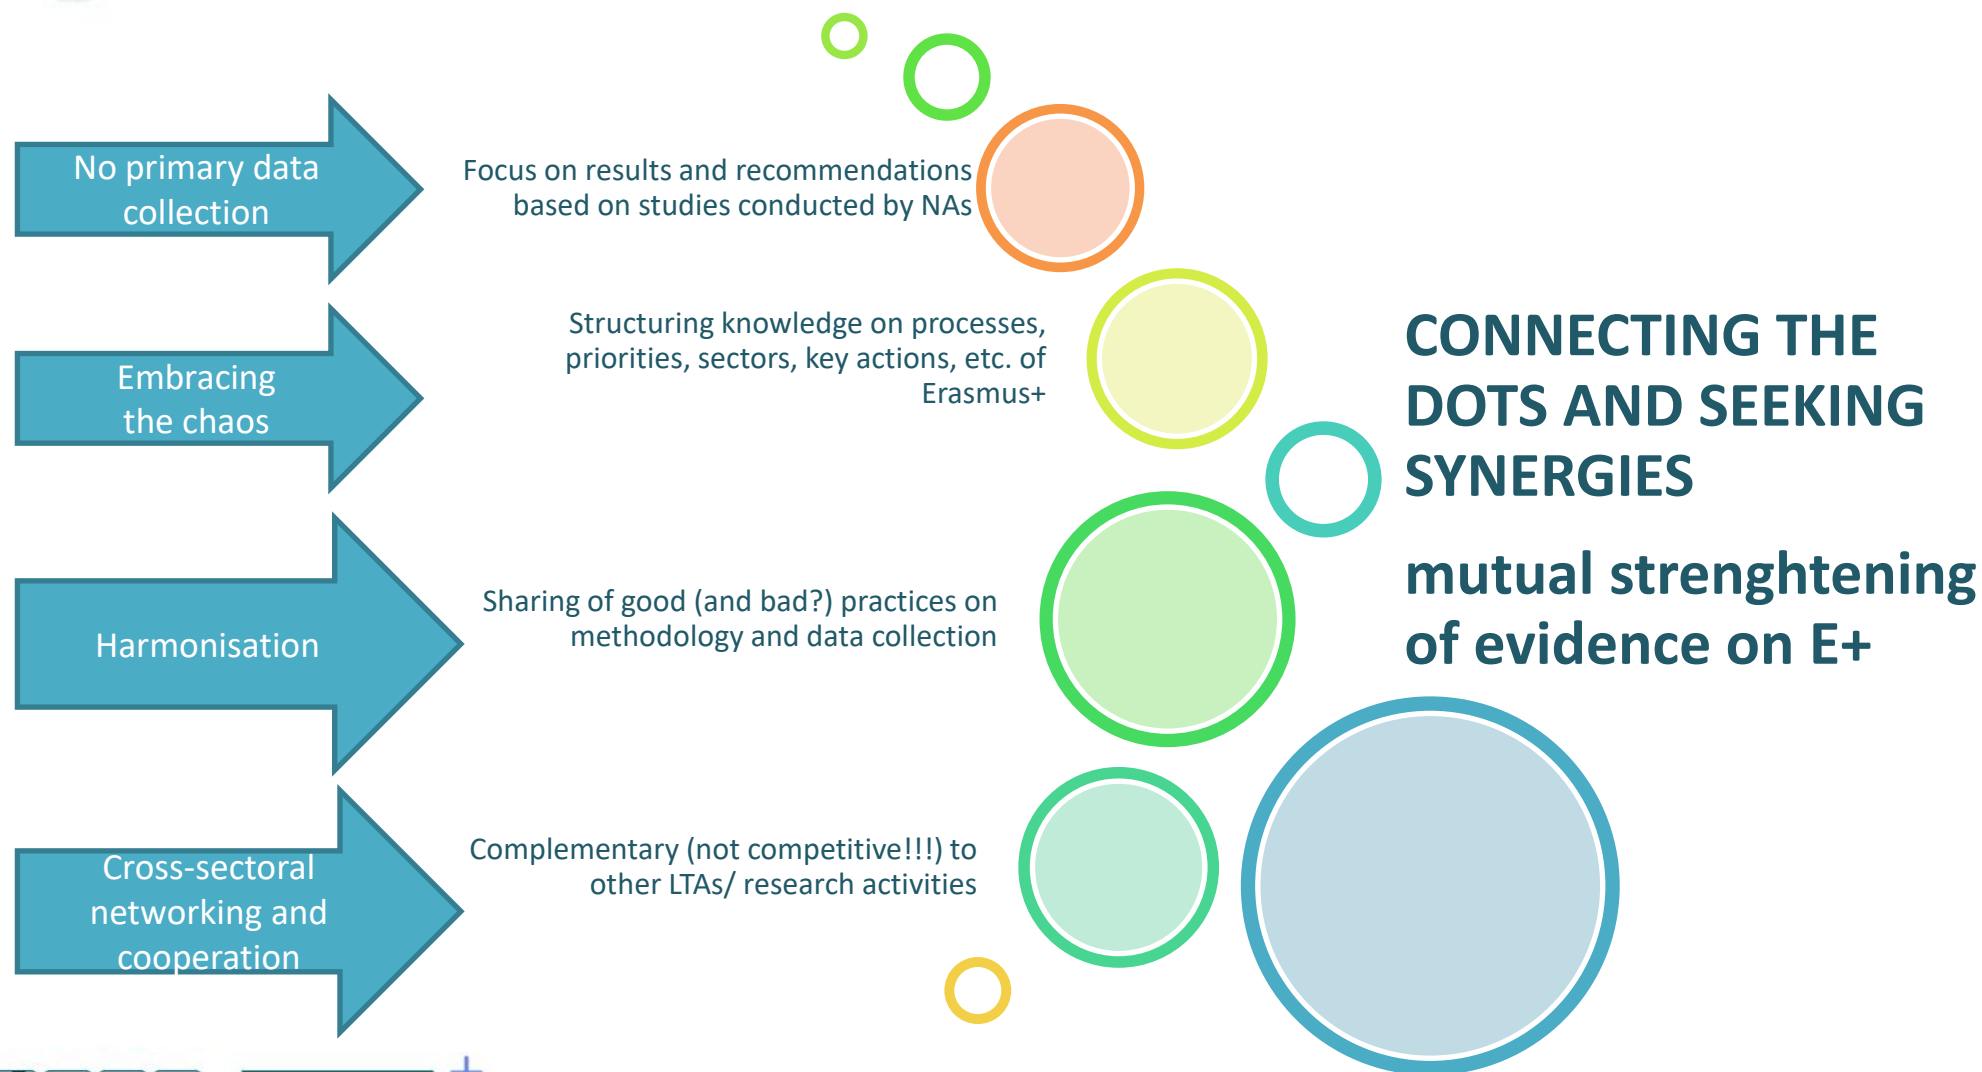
No primary data collection

Focus on results and recommendations based on studies conducted by NAs

Embracing the chaos

Structuring knowledge on processes, priorities, sectors, key actions, etc. of Erasmus+

CONNECTING THE DOTS AND SEEKING SYNERGIES

mutual strenghtening of evidence on E+

Harmonisation

Sharing of good (and bad?) practices on methodology and data collection

Cross-sectoral networking and cooperation

Complementary (not competitive!!!) to other LTAs/ research activities